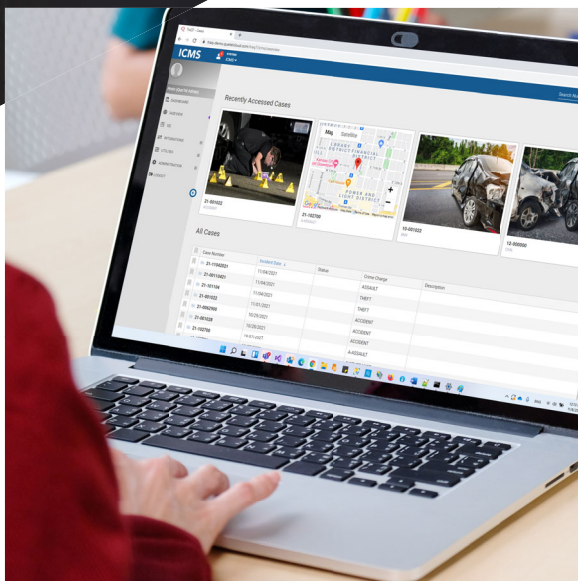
ICMS

Recently Accessed Cases

Map Satellite

LIBRARY DISTRICT FINANCIAL DISTRICT

POWER AND LIGHT DISTRICT

21-001022

21-102700

10-001922

12-000000

All Cases

| Case Number | Incident Date | Status | Crime Charge | Description |
|---|---|---|---|---|
| 21-11042021 | 11/04/2021 | | ASSAULT | |
| 21-00113021 | 11/04/2021 | | THEFT | |
| 21-101104 | 11/04/2021 | | ASSAULT | |
| 21-001022 | 11/01/2021 | | THEFT | |
| 21-0092900 | 10/29/2021 | | ACCIDENT | |
| 21-001028 | 10/28/2021 | | ACCIDENT | |
| 21-102700 | 10/27/2021 | | ACCIDENT | |
| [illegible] | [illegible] | | ASSAULT | |

Search